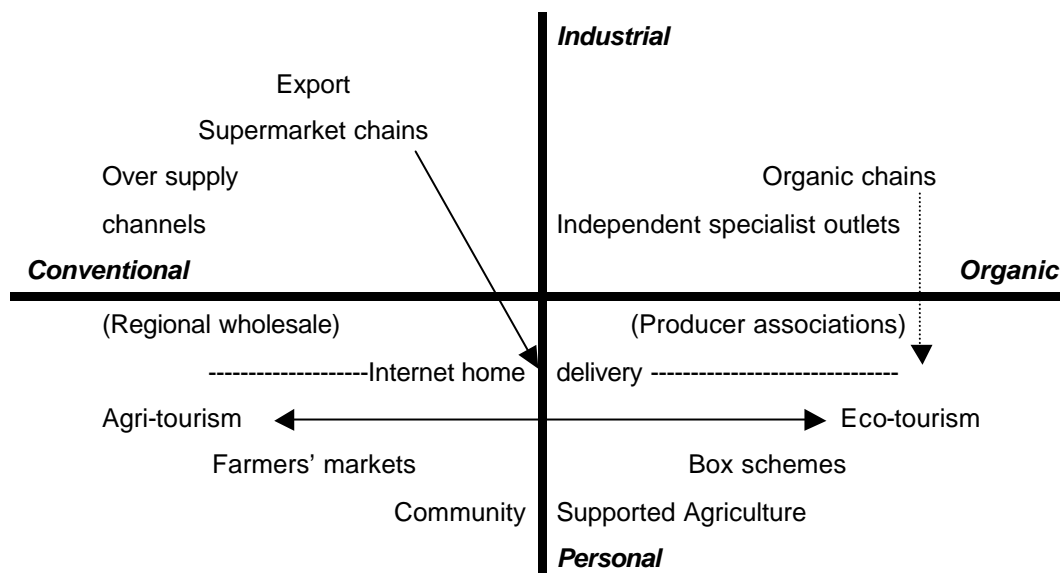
***Industrial***

Export

Supermarket chains

Over supply channels

Organic chains

Independent specialist outlets

***Conventional***

***Organic***

(Regional wholesale)

(Producer associations)

--------------------Internet home delivery ------------------------------

Agri-tourism

Eco-tourism

Farmers' markets

Box schemes

Community Supported Agriculture

***Personal***